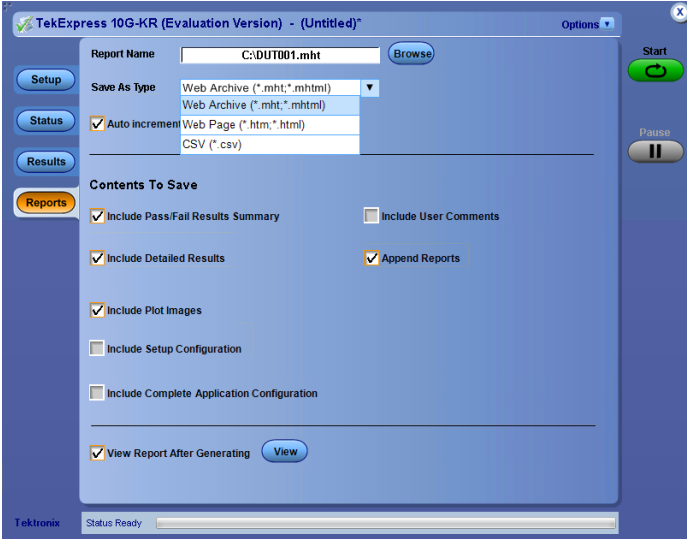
TekExpress 10G-KR (Evaluation Version) - (Untitled)*

Options

X

Setup

Status

Results

Reports

Report Name C:\DUT001.mht Browse

Save As Type Web Archive (*.mht;*.mhtml)

Web Archive (*.mht;*.mhtml)
Web Page (*.htm;*.html)
CSV (*.csv)

Auto increment

Contents To Save

Include Pass/Fail Results Summary

Include User Comments

Include Detailed Results

Append Reports

Include Plot Images

Include Setup Configuration

Include Complete Application Configuration

View Report After Generating View

Start

Pause

Tektronix

Status Ready